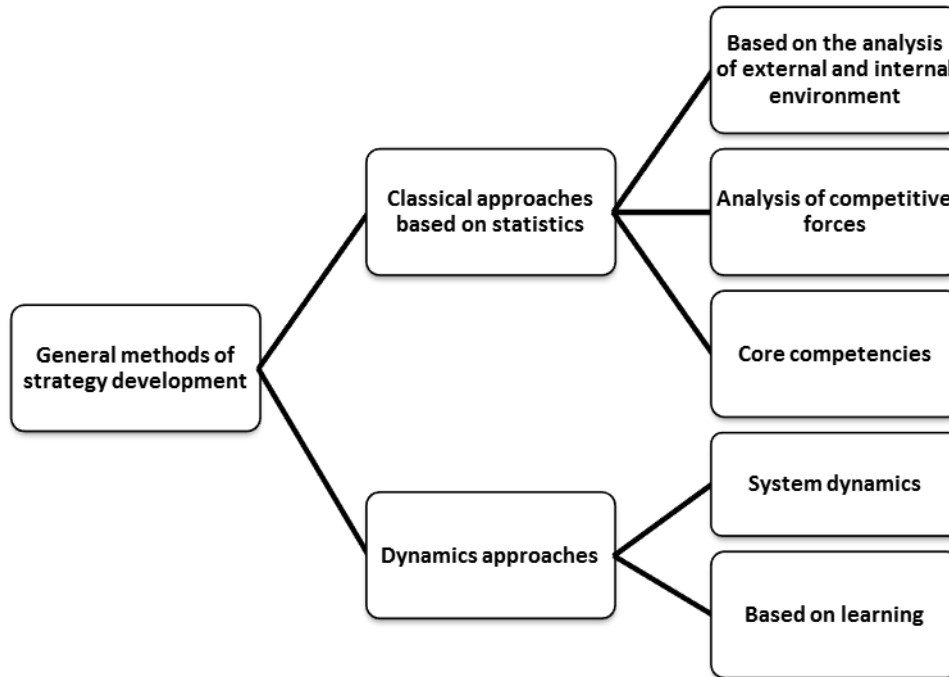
General methods of strategy development

Classical approaches based on statistics

Based on the analysis of external and internal environment

Analysis of competitive forces

Core competencies

Dynamics approaches

System dynamics

Based on learning